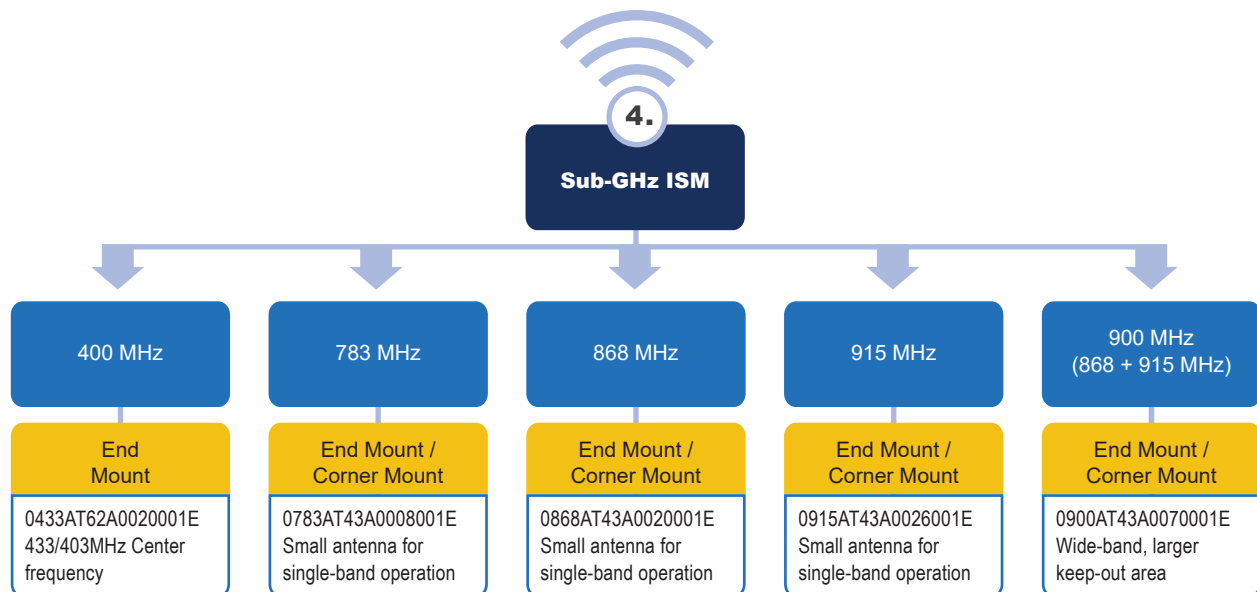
4.

Sub-GHz ISM

400 MHz

End Mount

0433AT62A0020001E
433/403MHz Center frequency

783 MHz

End Mount / Corner Mount

0783AT43A0008001E
Small antenna for single-band operation

868 MHz

End Mount / Corner Mount

0868AT43A0020001E
Small antenna for single-band operation

915 MHz

End Mount / Corner Mount

0915AT43A0026001E
Small antenna for single-band operation

900 MHz
(868 + 915 MHz)

End Mount / Corner Mount

0900AT43A0070001E
Wide-band, larger keep-out area